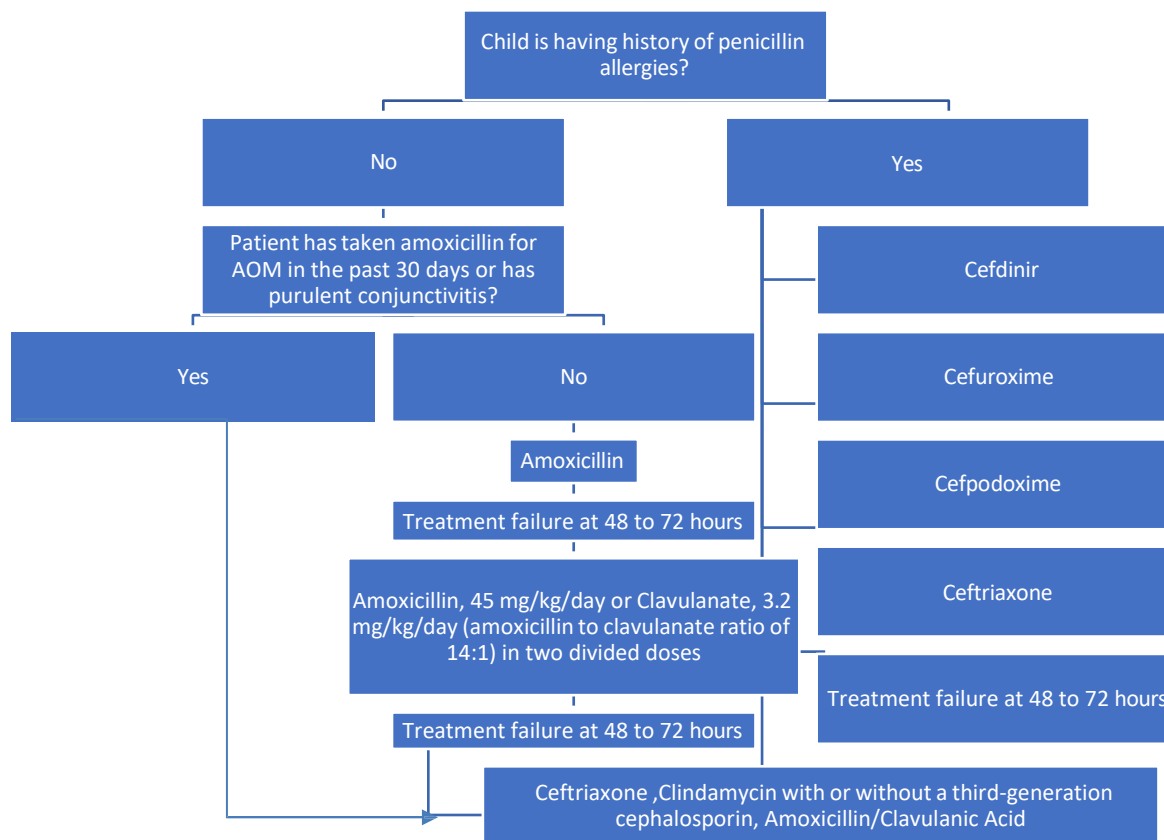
Child is having history of penicillin allergies?

No

Yes

Patient has taken amoxicillin for AOM in the past 30 days or has purulent conjunctivitis?

Cefdinir

Yes

No

Cefuroxime

Amoxicillin

Cefpodoxime

Treatment failure at 48 to 72 hours

Amoxicillin, 45 mg/kg/day or Clavulanate, 3.2 mg/kg/day (amoxicillin to clavulanate ratio of 14:1) in two divided doses

Ceftriaxone

Treatment failure at 48 to 72 hours

Treatment failure at 48 to 72 hours

Ceftriaxone ,Clindamycin with or without a third-generation cephalosporin, Amoxicillin/Clavulanic Acid